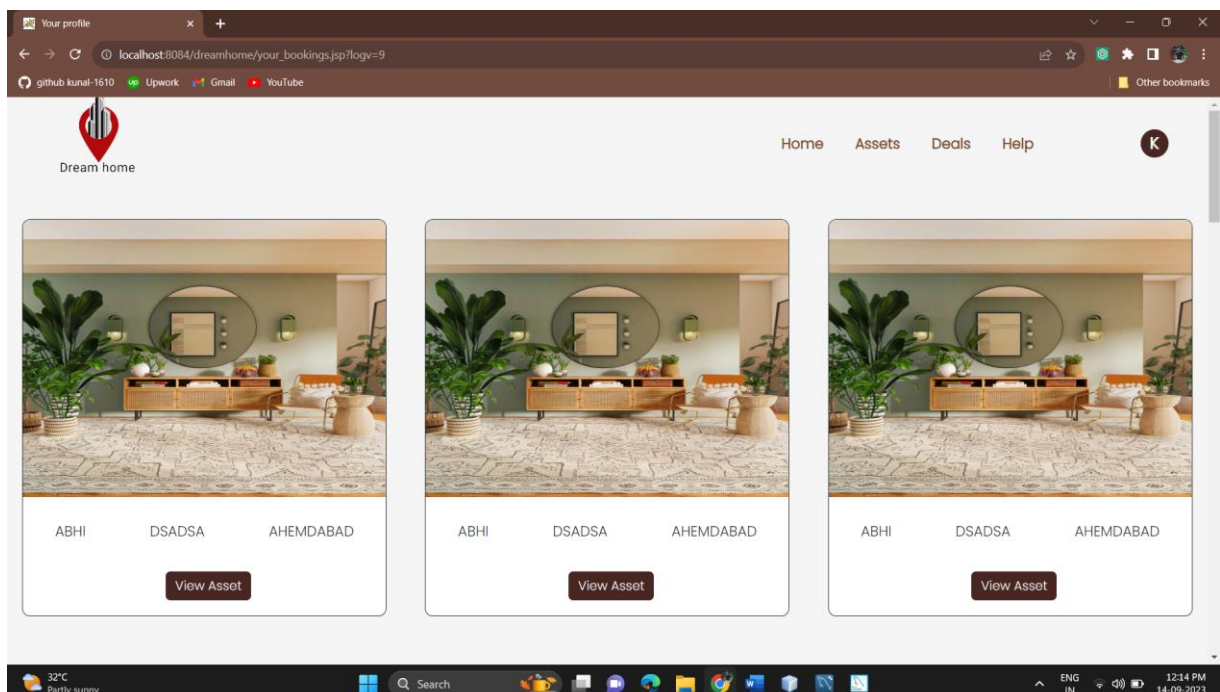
Your profile

localhost:8084/dreamhome/your_bookings.jsp?logv=9

github kunal-1610 Upwork Gmail YouTube

Other bookmarks

Dream home

Home Assets Deals Help

K

ABHI DSADSA AHEMDABAD

View Asset

ABHI DSADSA AHEMDABAD

View Asset

ABHI DSADSA AHEMDABAD

View Asset

32°C
Partly sunny

Search

ENG
IN

12:14 PM
14-09-2023